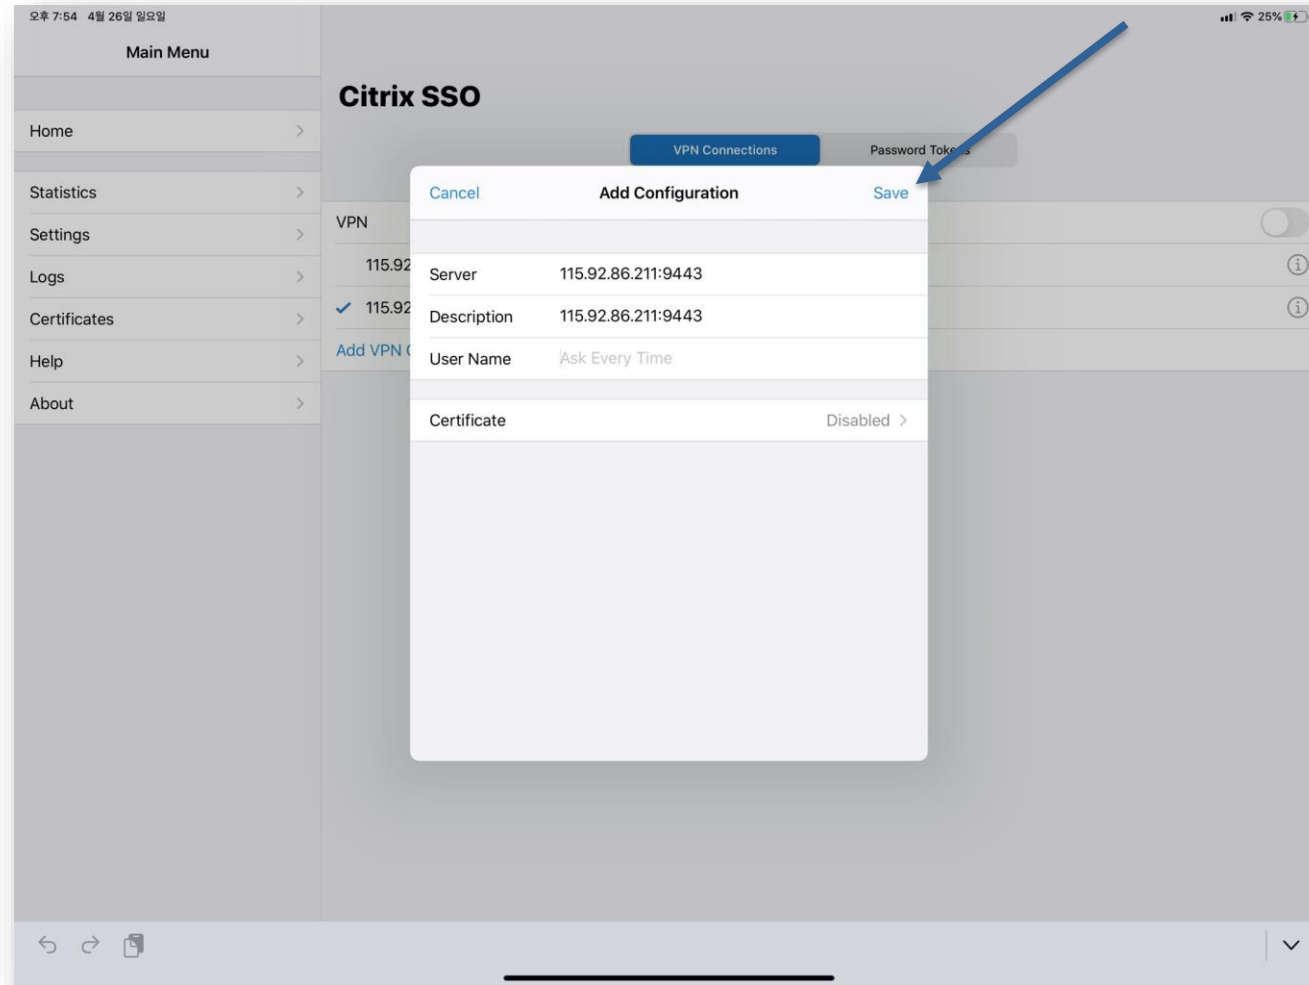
오후 7:54 4월 26일 일요일

25%

Main Menu

Home

Statistics

Settings

Logs

Certificates

Help

About

Citrix SSO

VPN Connections

Password Tok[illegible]s

VPN

115.92

115.92

Add VPN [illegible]

Cancel

Add Configuration

Save

Server 115.92.86.211:9443

Description 115.92.86.211:9443

User Name Ask Every Time

Certificate Disabled